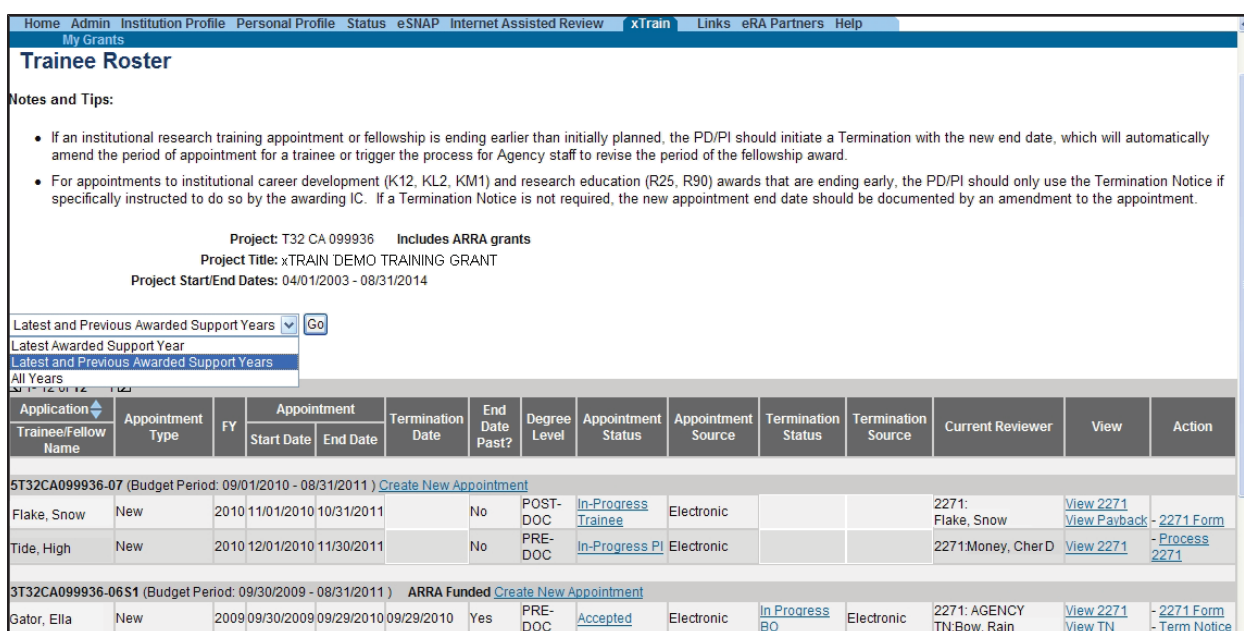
Home Admin Institution Profile Personal Profile Status eSNAP Internet Assisted Review xTrain Links eRA Partners Help
My Grants

Trainee Roster

Notes and Tips:

• If an institutional research training appointment or fellowship is ending earlier than initially planned, the PD/PI should initiate a Termination with the new end date, which will automatically amend the period of appointment for a trainee or trigger the process for Agency staff to revise the period of the fellowship award.

• For appointments to institutional career development (K12, KL2, KM1) and research education (R25, R90) awards that are ending early, the PD/PI should only use the Termination Notice if specifically instructed to do so by the awarding IC. If a Termination Notice is not required, the new appointment end date should be documented by an amendment to the appointment.

Project: T32 CA 099936 Includes ARRA grants
Project Title: xTRAIN DEMO TRAINING GRANT
Project Start/End Dates: 04/01/2003 - 08/31/2014

Latest and Previous Awarded Support Years Go
Latest Awarded Support Year
Latest and Previous Awarded Support Years
All Years
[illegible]

| Application Trainee/Fellow Name | Appointment Type | FY | Appointment Start Date | Appointment End Date | Termination Date | End Date Past? | Degree Level | Appointment Status | Appointment Source | Termination Status | Termination Source | Current Reviewer | View | Action |
|---|---|---|---|---|---|---|---|---|---|---|---|---|---|---|
| 5T32CA099936-07 (Budget Period: 09/01/2010 - 08/31/2011 ) Create New Appointment | | | | | | | | | | | | | | |
| Flake, Snow | New | 2010 | 11/01/2010 | 10/31/2011 | | No | POST-DOC | In-Progress Trainee | Electronic | | | 2271: Flake, Snow | View 2271 View Payback | - 2271 Form |
| Tide, High | New | 2010 | 12/01/2010 | 11/30/2011 | | No | PRE-DOC | In-Progress PI | Electronic | | | 2271:Money, Cher D | View 2271 | - Process 2271 |
| 3T32CA099936-06S1 (Budget Period: 09/30/2009 - 08/31/2011 ) ARRA Funded Create New Appointment | | | | | | | | | | | | | | |
| Gator, Ella | New | 2009 | 09/30/2009 | 09/29/2010 | 09/29/2010 | Yes | PRE-DOC | Accepted | Electronic | In Progress BO | Electronic | 2271: AGENCY TN:Bow, Rain | View 2271 View TN | - 2271 Form - Term Notice |